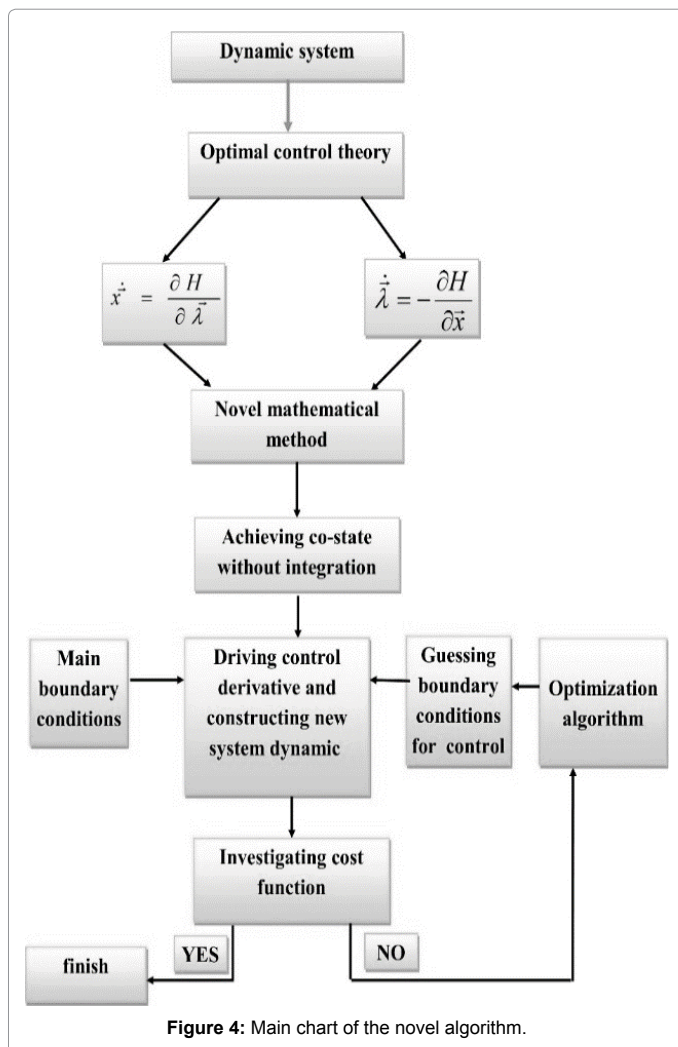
Dynamic system

Optimal control theory

$\dot{\vec{x}} = \frac{\partial H}{\partial \vec{\lambda}}$

$\dot{\vec{\lambda}} = -\frac{\partial H}{\partial \vec{x}}$

Novel mathematical method

Achieving co-state without integration

Main boundary conditions

Driving control derivative and constructing new system dynamic

Guessing boundary conditions for control

Optimization algorithm

Investigating cost function

YES

NO

finish

Figure 4: Main chart of the novel algorithm.